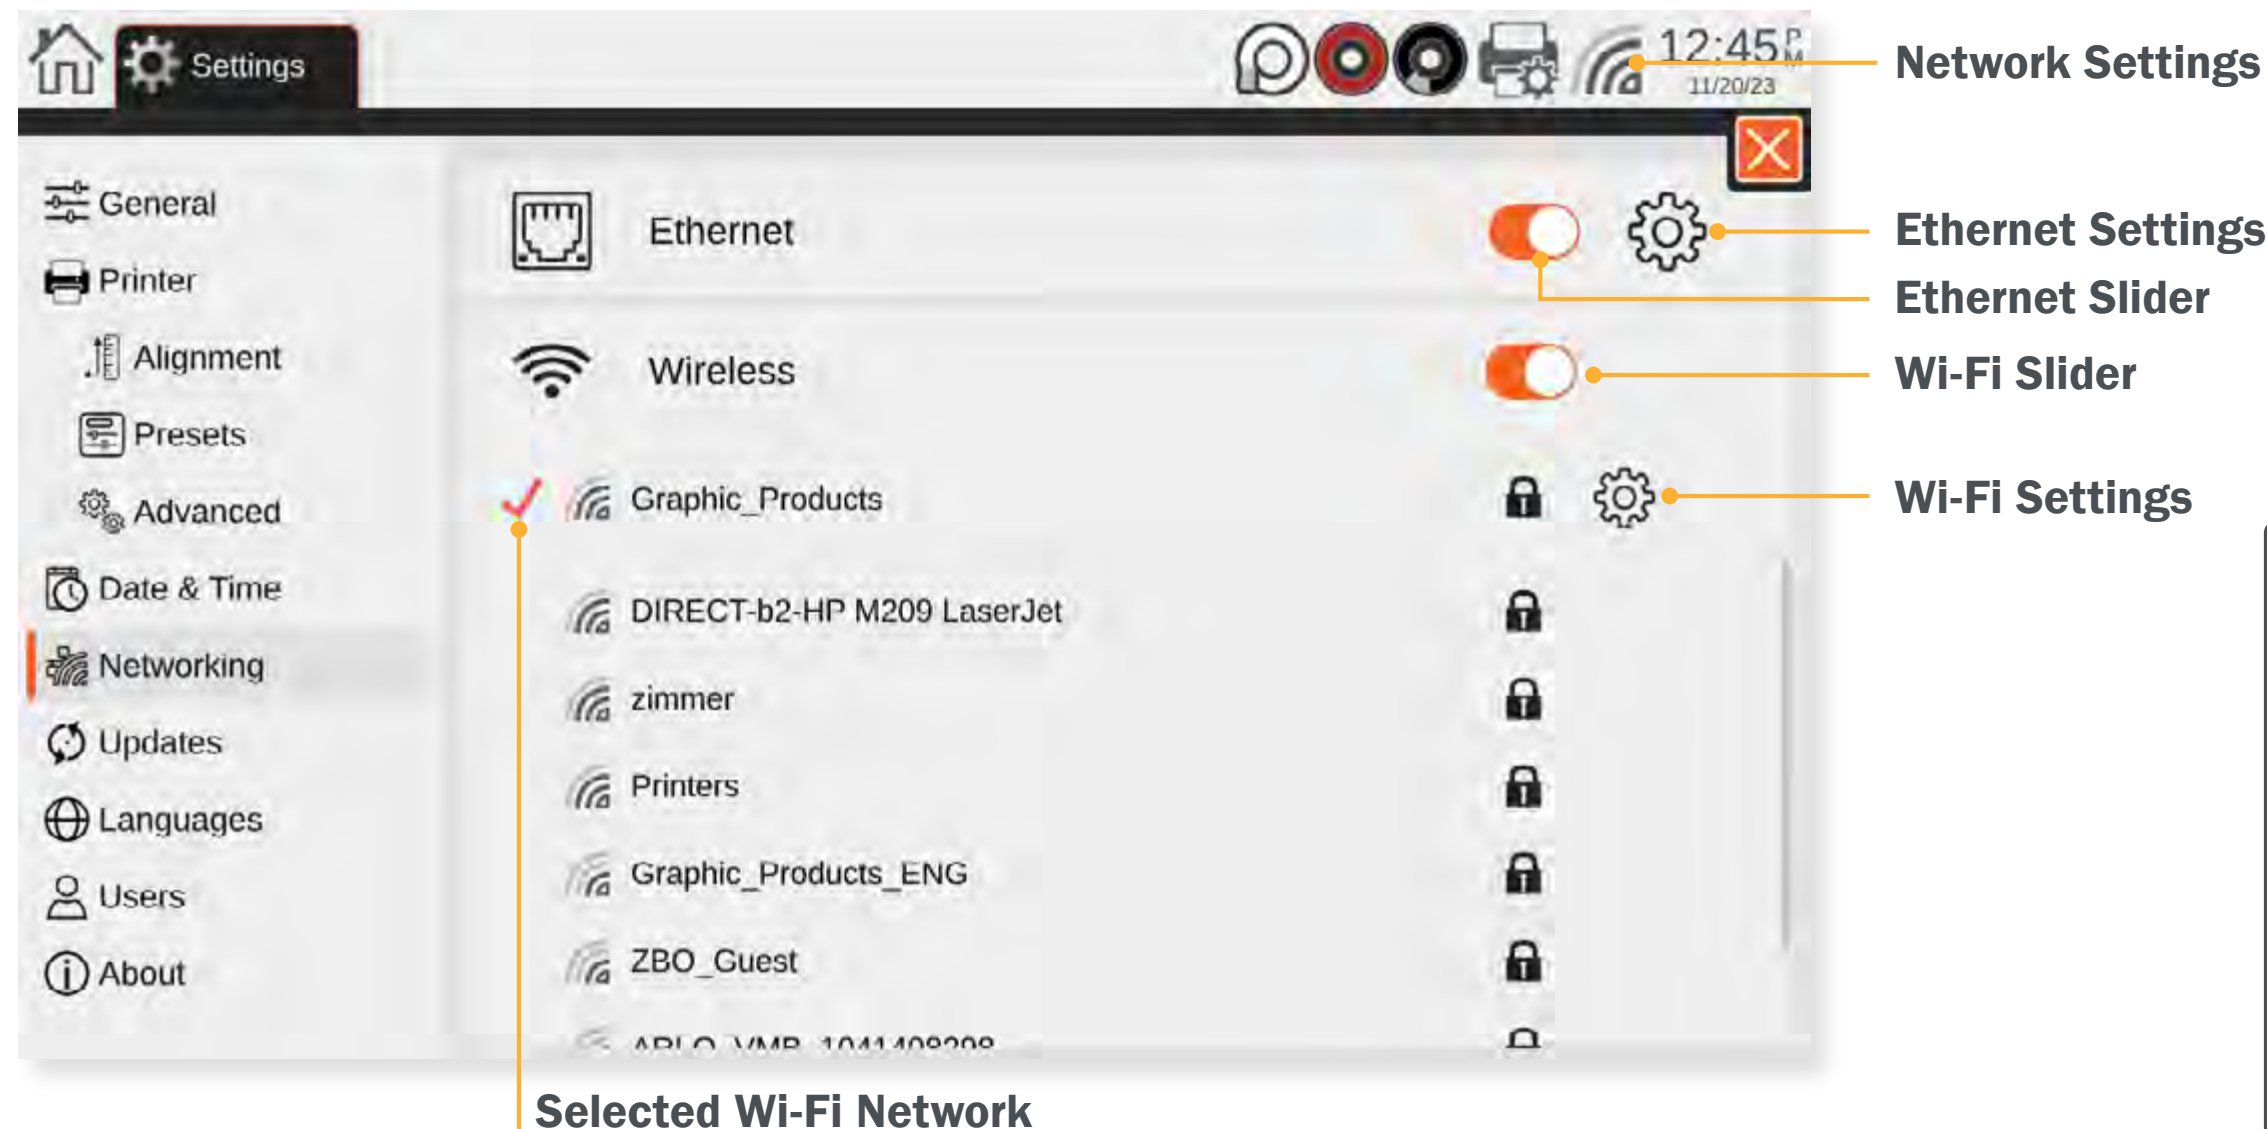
Settings

12:45 PM
11/20/23

Network Settings

General
Printer
Alignment
Presets
Advanced
Date & Time
Networking
Updates
Languages
Users
About

Ethernet
Ethernet Settings
Ethernet Slider

Wireless
Wi-Fi Slider

Graphic_Products
Wi-Fi Settings
DIRECT-b2-HP M209 LaserJet
zimmer
Printers
Graphic_Products_ENG
ZBO_Guest
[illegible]

Selected Wi-Fi Network